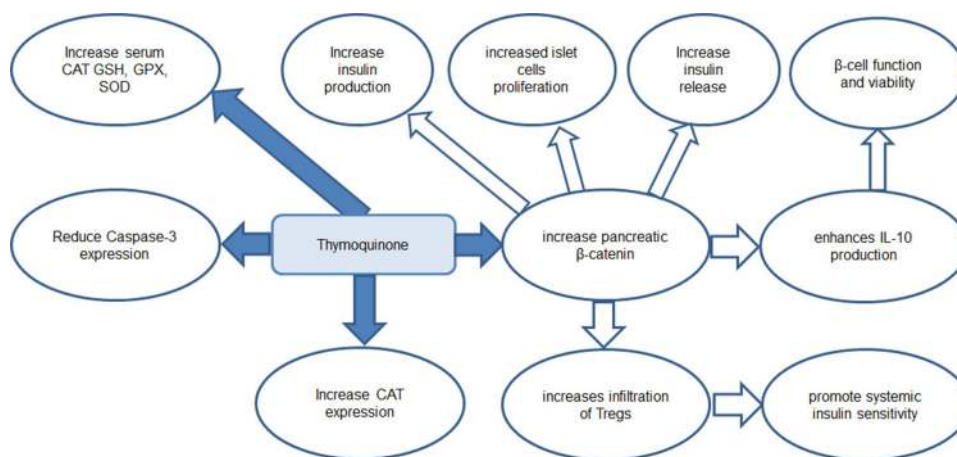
Increase serum CAT GSH, GPX, SOD

Increase insulin production

increased islet cells proliferation

Increase insulin release

β-cell function and viability

Reduce Caspase-3 expression

Thymoquinone

increase pancreatic β-catenin

enhances IL-10 production

Increase CAT expression

increases infiltration of Tregs

promote systemic insulin sensitivity